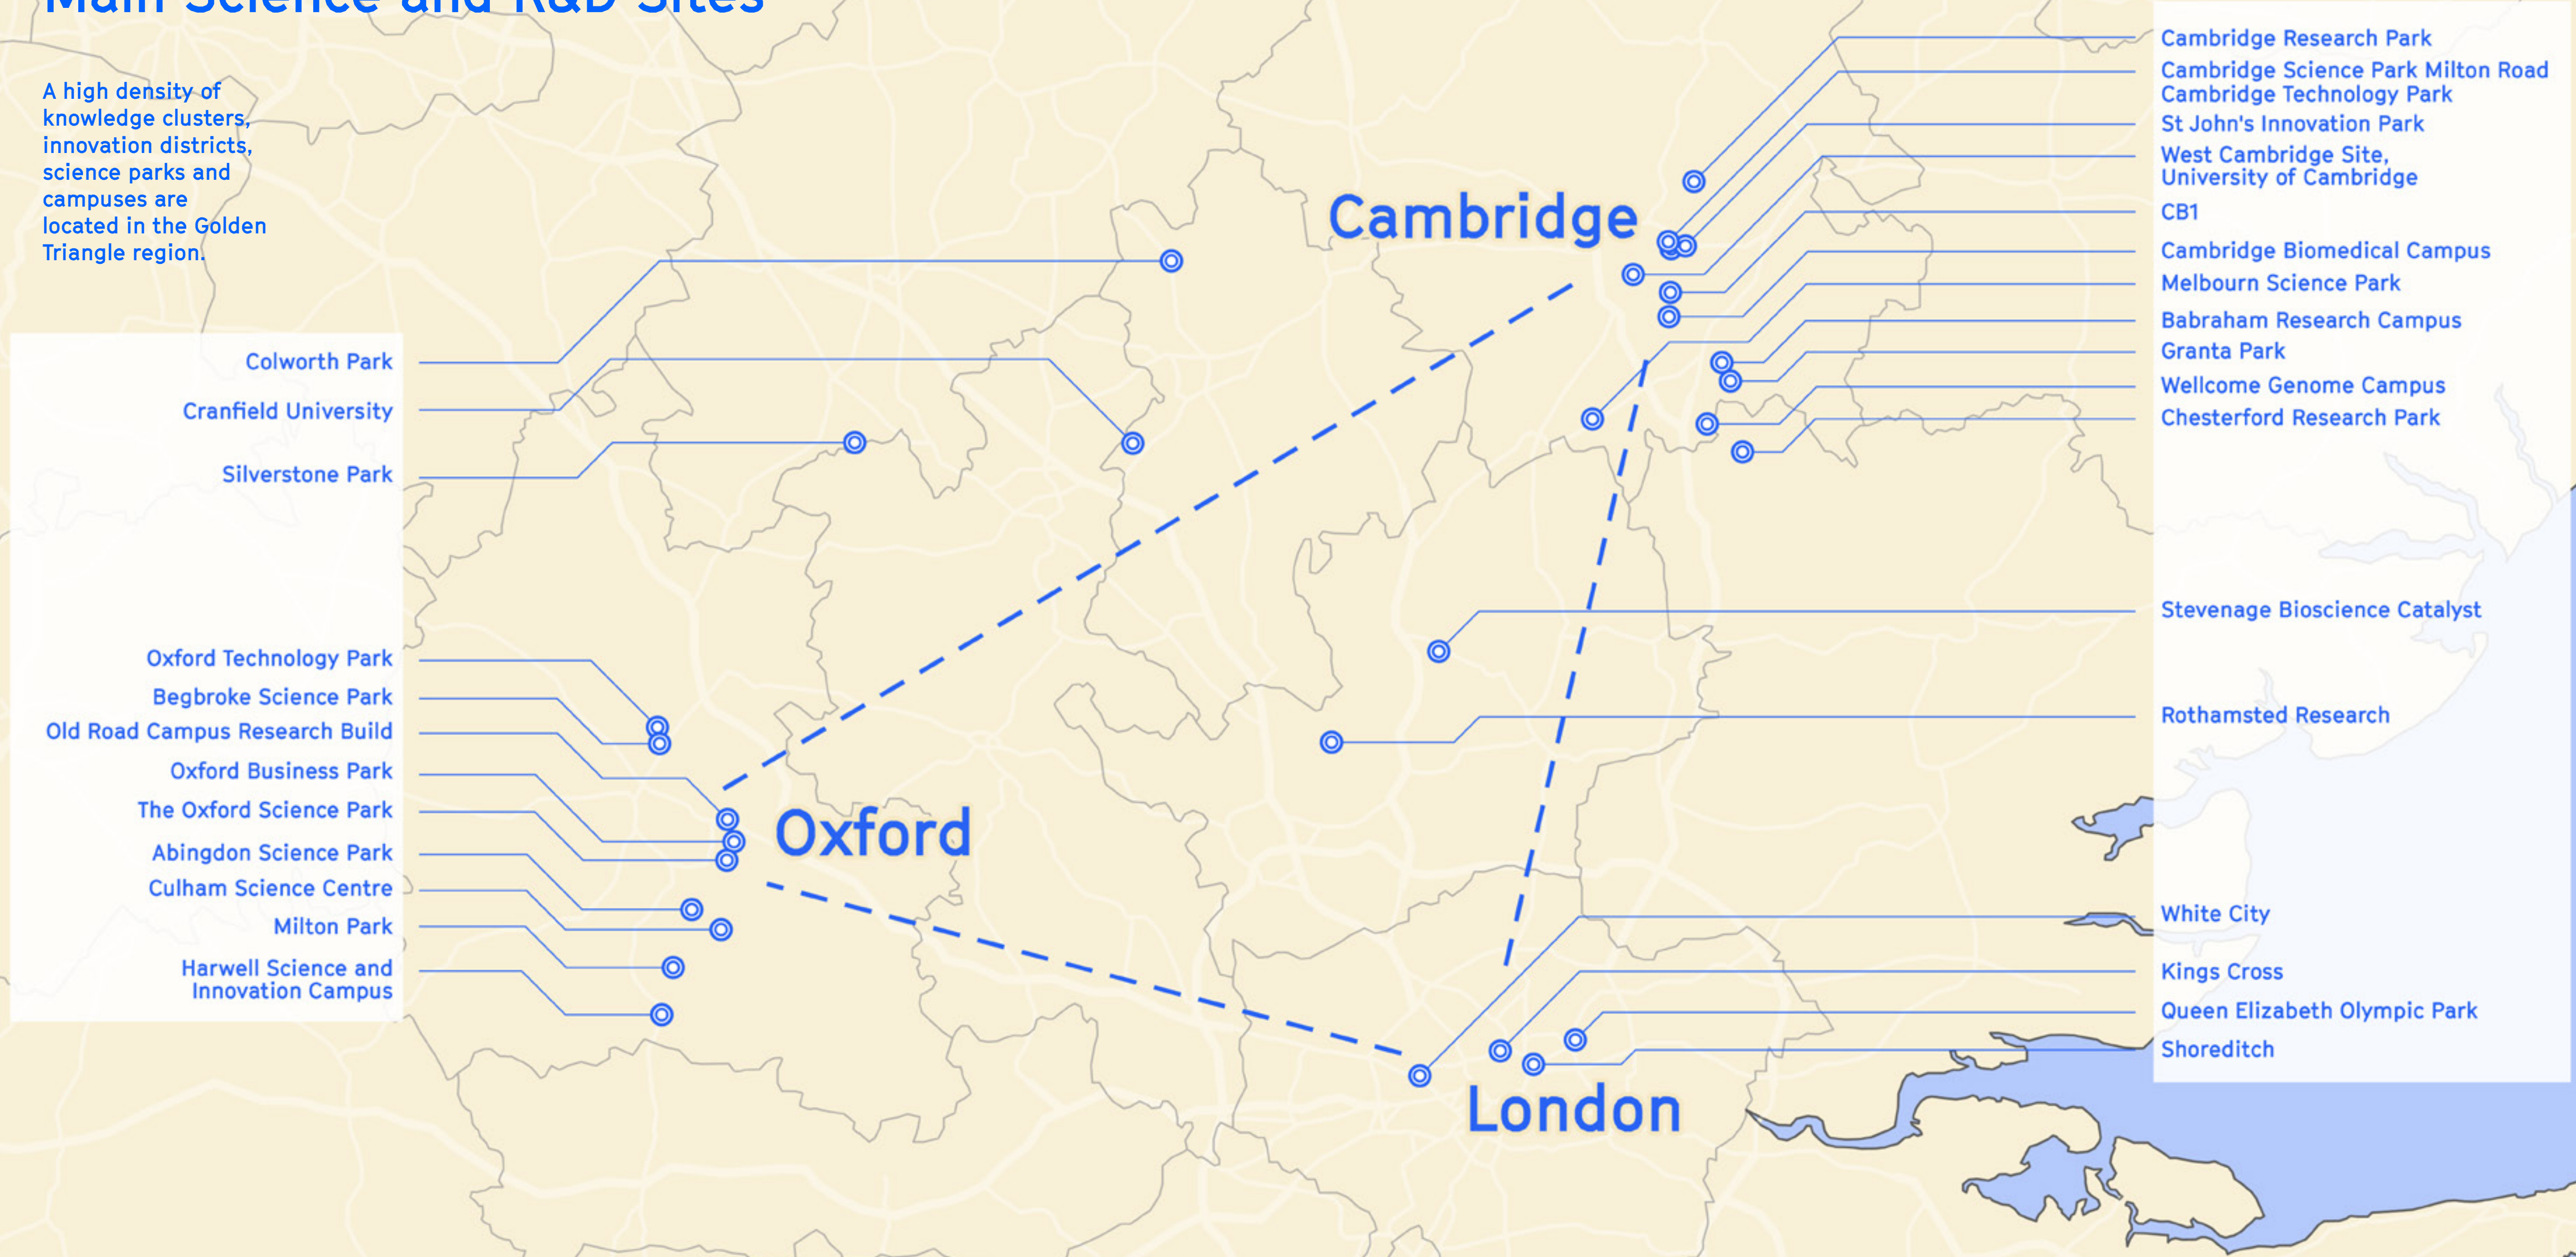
Main Science and R&D Sites

A high density of knowledge clusters, innovation districts, science parks and campuses are located in the Golden Triangle region.

Colworth Park
Cranfield University
Silverstone Park

Oxford Technology Park
Begbroke Science Park
Old Road Campus Research Build
Oxford Business Park
The Oxford Science Park
Abingdon Science Park
Culham Science Centre
Milton Park
Harwell Science and Innovation Campus

Cambridge

Oxford

London

Cambridge Research Park
Cambridge Science Park Milton Road
Cambridge Technology Park
St John's Innovation Park
West Cambridge Site, University of Cambridge
CB1
Cambridge Biomedical Campus
Melbourn Science Park
Babraham Research Campus
Granta Park
Wellcome Genome Campus
Chesterford Research Park

Stevenage Bioscience Catalyst

Rothamsted Research

White City
Kings Cross
Queen Elizabeth Olympic Park
Shoreditch